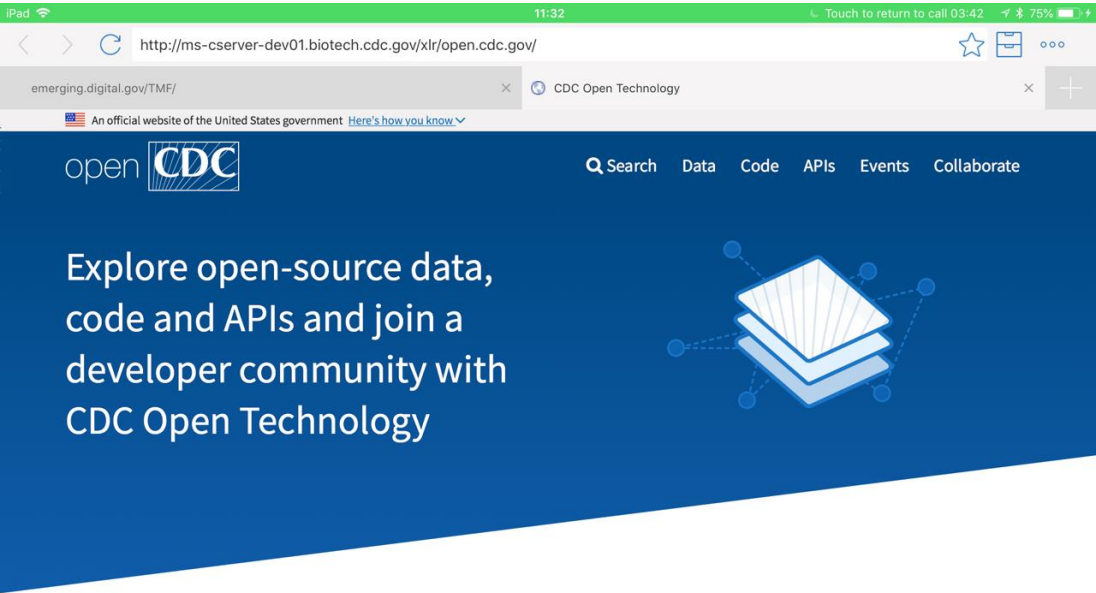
iPad
11:32
Touch to return to call 03:42
75%

http://ms-cserver-dev01.biotech.cdc.gov/xlr/open.cdc.gov/

emerging.digital.gov/TMF/
CDC Open Technology

An official website of the United States government Here's how you know

open CDC

Search Data Code APIs Events Collaborate

Explore open-source data, code and APIs and join a developer community with CDC Open Technology